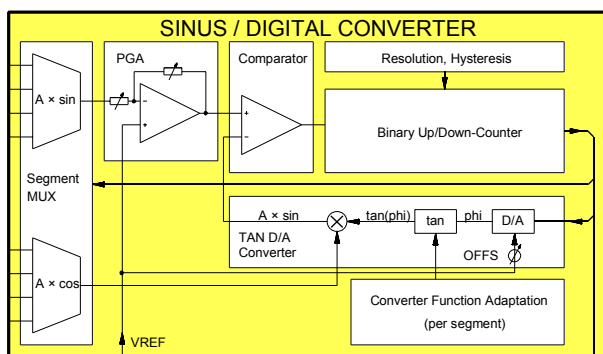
SINUS / DIGITAL CONVERTER

PGA

Comparator

Resolution, Hysteresis

A × sin

Binary Up/Down-Counter

Segment MUX

A × sin

tan(phi)

tan

phi

D/A

TAN D/A Converter

OFFS

A × cos

Converter Function Adaptation (per segment)

VREF